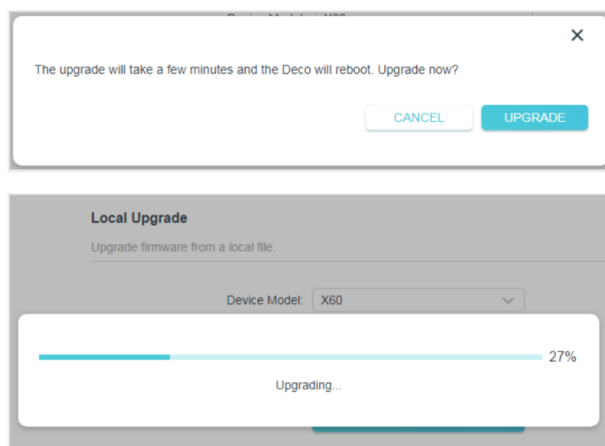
Device Model: X60

×

The upgrade will take a few minutes and the Deco will reboot. Upgrade now?

CANCEL UPGRADE

Local Upgrade

Upgrade firmware from a local file.

Device Model: X60

27%

Upgrading...